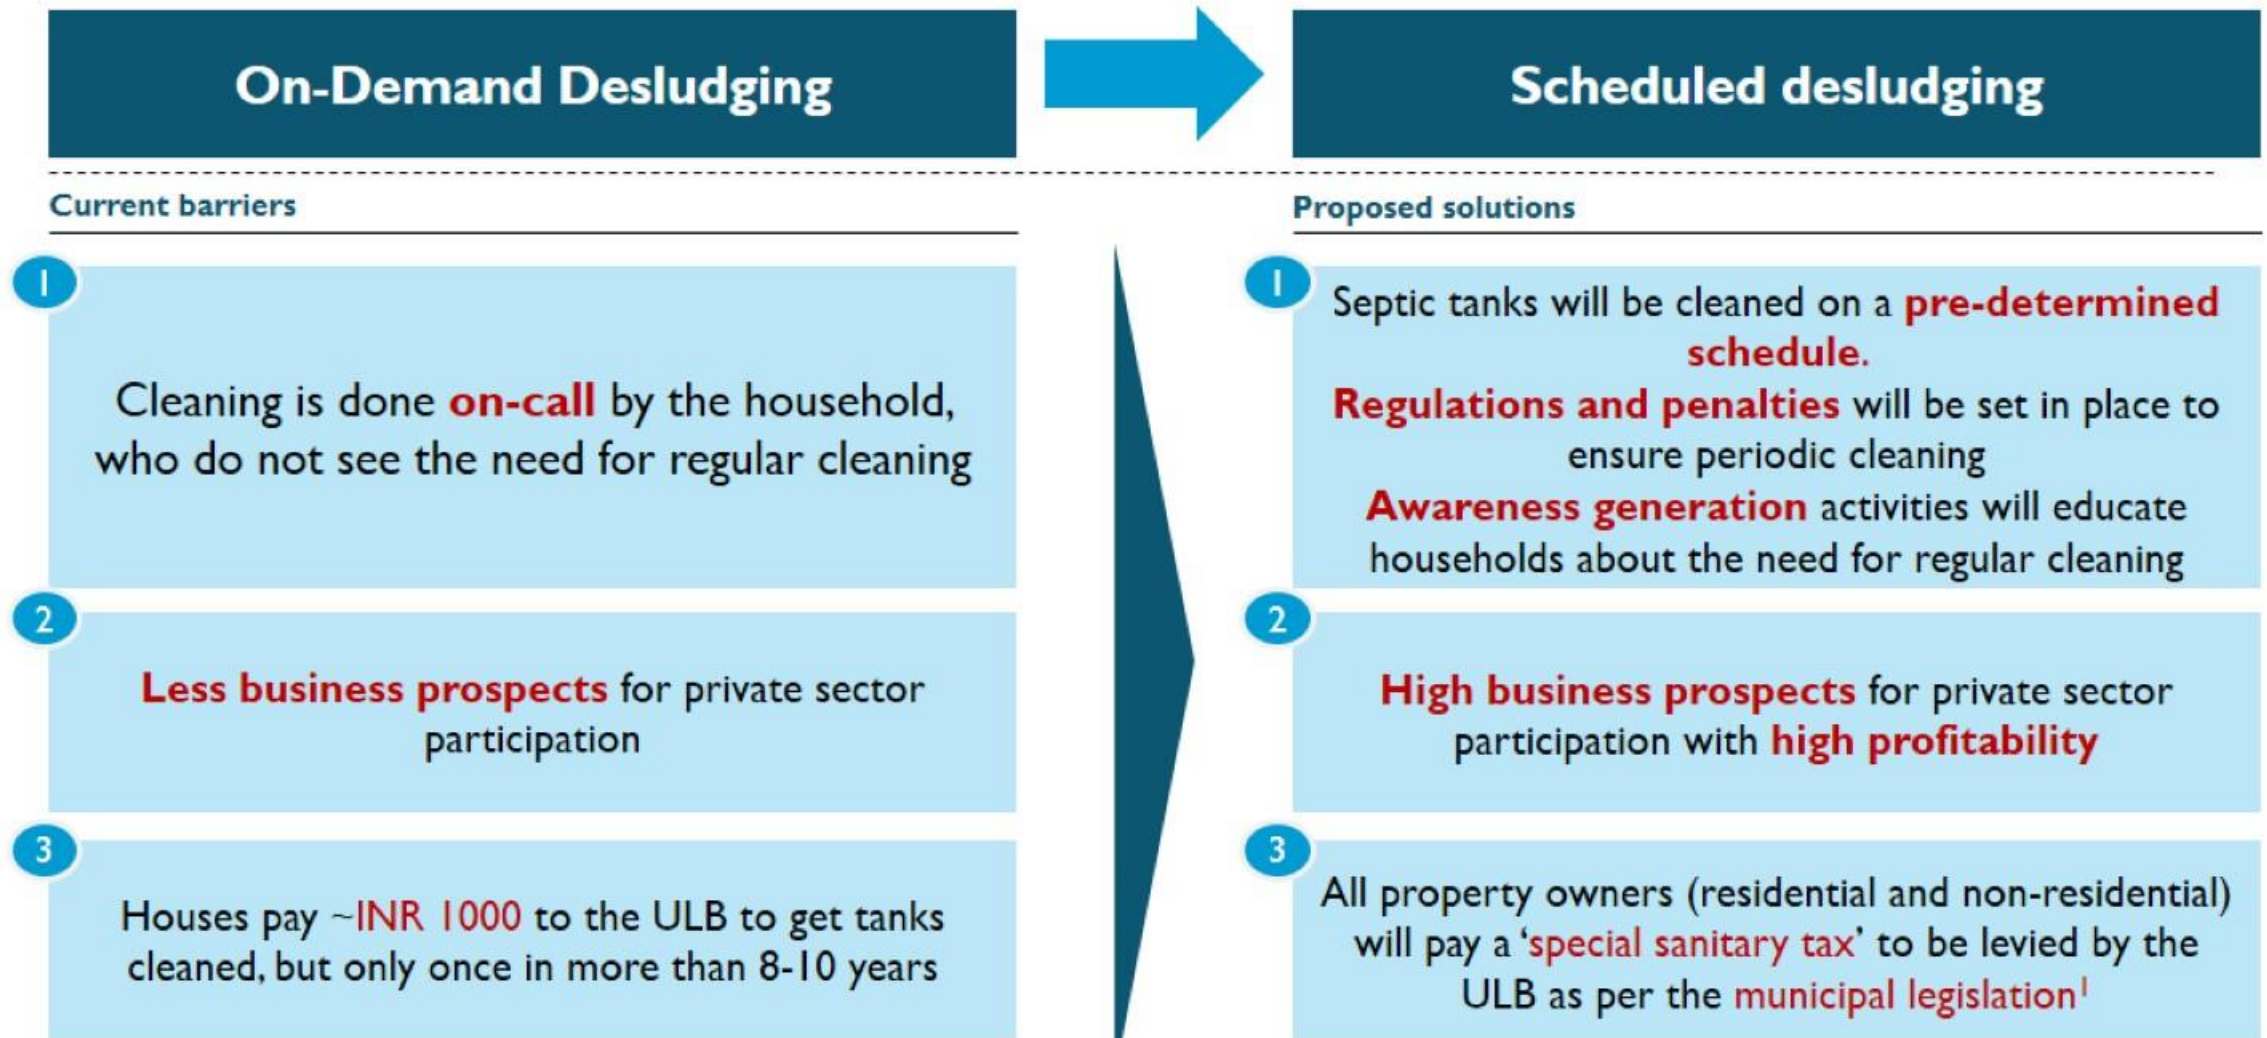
On-Demand Desludging

Scheduled desludging

Current barriers

Proposed solutions

1

Cleaning is done on-call by the household, who do not see the need for regular cleaning

1

Septic tanks will be cleaned on a pre-determined schedule.

Regulations and penalties will be set in place to ensure periodic cleaning

Awareness generation activities will educate households about the need for regular cleaning

2

Less business prospects for private sector participation

2

High business prospects for private sector participation with high profitability

3

Houses pay ~INR 1000 to the ULB to get tanks cleaned, but only once in more than 8-10 years

3

All property owners (residential and non-residential) will pay a 'special sanitary tax' to be levied by the ULB as per the municipal legislation$^1$